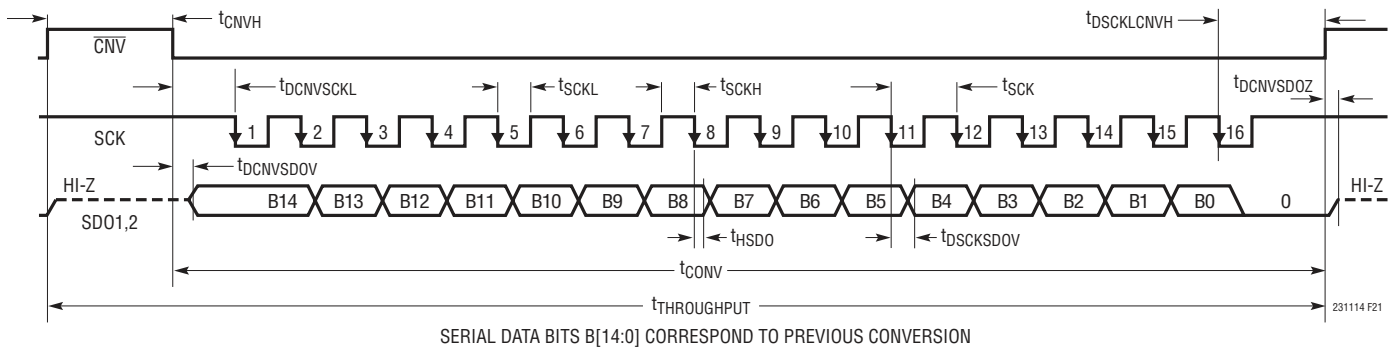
$t_{CNVH}$

$t_{DSCKLCNVH}$

$\overline{CNV}$

$t_{DCNVSCKL}$

$t_{SCKL}$

$t_{SCKH}$

$t_{SCK}$

$t_{DCNVSDOZ}$

SCK

1 2 3 4 5 6 7 8 9 10 11 12 13 14 15 16

$t_{DCNVSDOV}$

HI-Z

B14 B13 B12 B11 B10 B9 B8 B7 B6 B5 B4 B3 B2 B1 B0 0

HI-Z

SDO1,2

$t_{HSDO}$

$t_{DSCKSDOV}$

$t_{CONV}$

$t_{THROUGHPUT}$

231114 F21

SERIAL DATA BITS B[14:0] CORRESPOND TO PREVIOUS CONVERSION